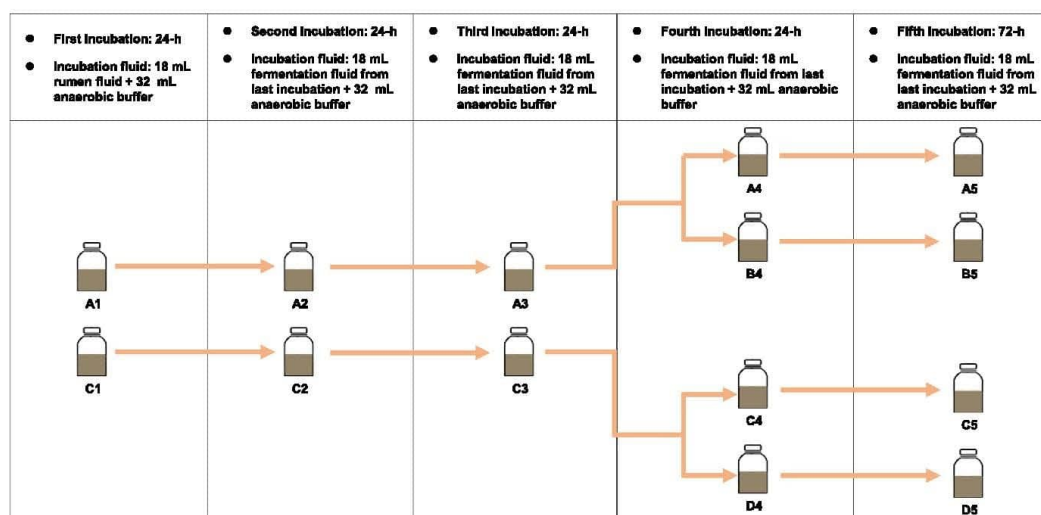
| • First incubation: 24-h • Incubation fluid: 18 mL rumen fluid + 32 mL anaerobic buffer | • Second incubation: 24-h • Incubation fluid: 18 mL fermentation fluid from last incubation + 32 mL anaerobic buffer | • Third incubation: 24-h • Incubation fluid: 18 mL fermentation fluid from last incubation + 32 mL anaerobic buffer | • Fourth incubation: 24-h • Incubation fluid: 18 mL fermentation fluid from last incubation + 32 mL anaerobic buffer | • Fifth incubation: 72-h • Incubation fluid: 18 mL fermentation fluid from last incubation + 32 mL anaerobic buffer |
|---|---|---|---|---|

A4
A5
A1
A2
A3
B4
B5
C1
C2
C3
C4
C5
D4
D5